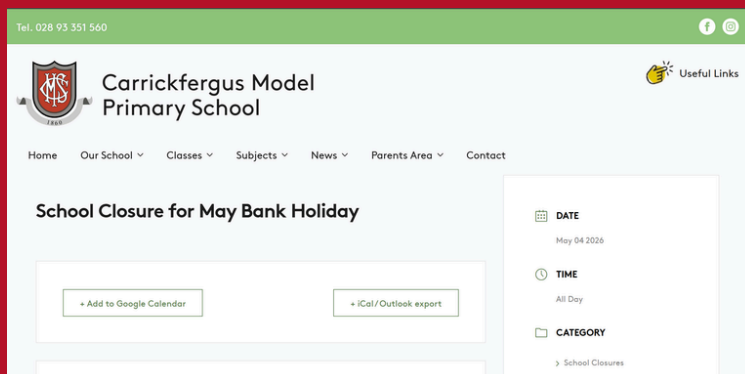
Tel. 028 93 351 560

CMPS
1860

Carrickfergus Model Primary School

Useful Links

Home Our School Classes Subjects News Parents Area Contact

School Closure for May Bank Holiday

+ Add to Google Calendar

+ iCal / Outlook export

DATE
May 04 2026

TIME
All Day

CATEGORY
School Closures